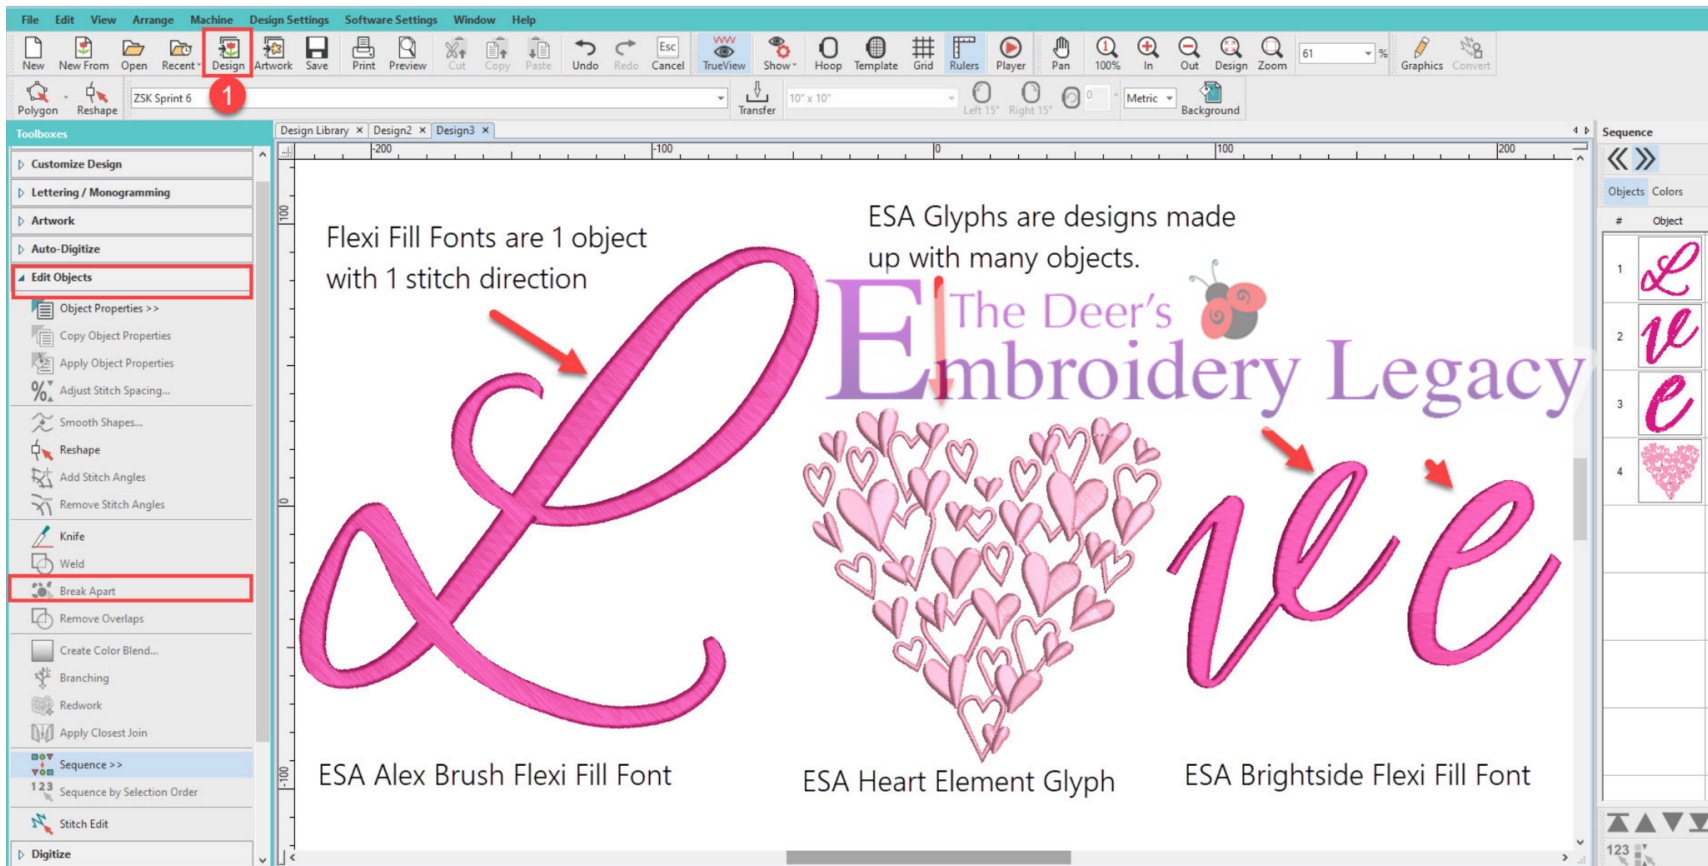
File Edit View Arrange Machine Design Settings Software Settings Window Help

New New From Open Recent Design Artwork Save Print Preview Cut Copy Paste Undo Redo Cancel TrueView Show Hoop Template Grid Rulers Player Pan 100% In Out Design Zoom 61 % Graphics Convert

Polygon Reshape ZSK Sprint 6 1 Transfer 10" x 10" Left 15° Right 15° 0 Metric Background

Toolboxes

Customize Design
Lettering / Monogramming
Artwork
Auto-Digitize
Edit Objects
Object Properties >>
Copy Object Properties
Apply Object Properties
Adjust Stitch Spacing...
Smooth Shapes...
Reshape
Add Stitch Angles
Remove Stitch Angles
Knife
Weld
Break Apart
Remove Overlaps
Create Color Blend...
Branching
Redwork
Apply Closest Join
Sequence >>
123 Sequence by Selection Order
Stitch Edit
Digitize

Design Library × Design2 × Design3 ×

-200 -100 0 100 200

100 0 -100

Flexi Fill Fonts are 1 object with 1 stitch direction

ESA Glyphs are designs made up with many objects.

The Deer's Embroidery Legacy

ESA Alex Brush Flexi Fill Font

ESA Heart Element Glyph

ESA Brightside Flexi Fill Font

Sequence

Objects Colors

# Object

1
2
3
4

123